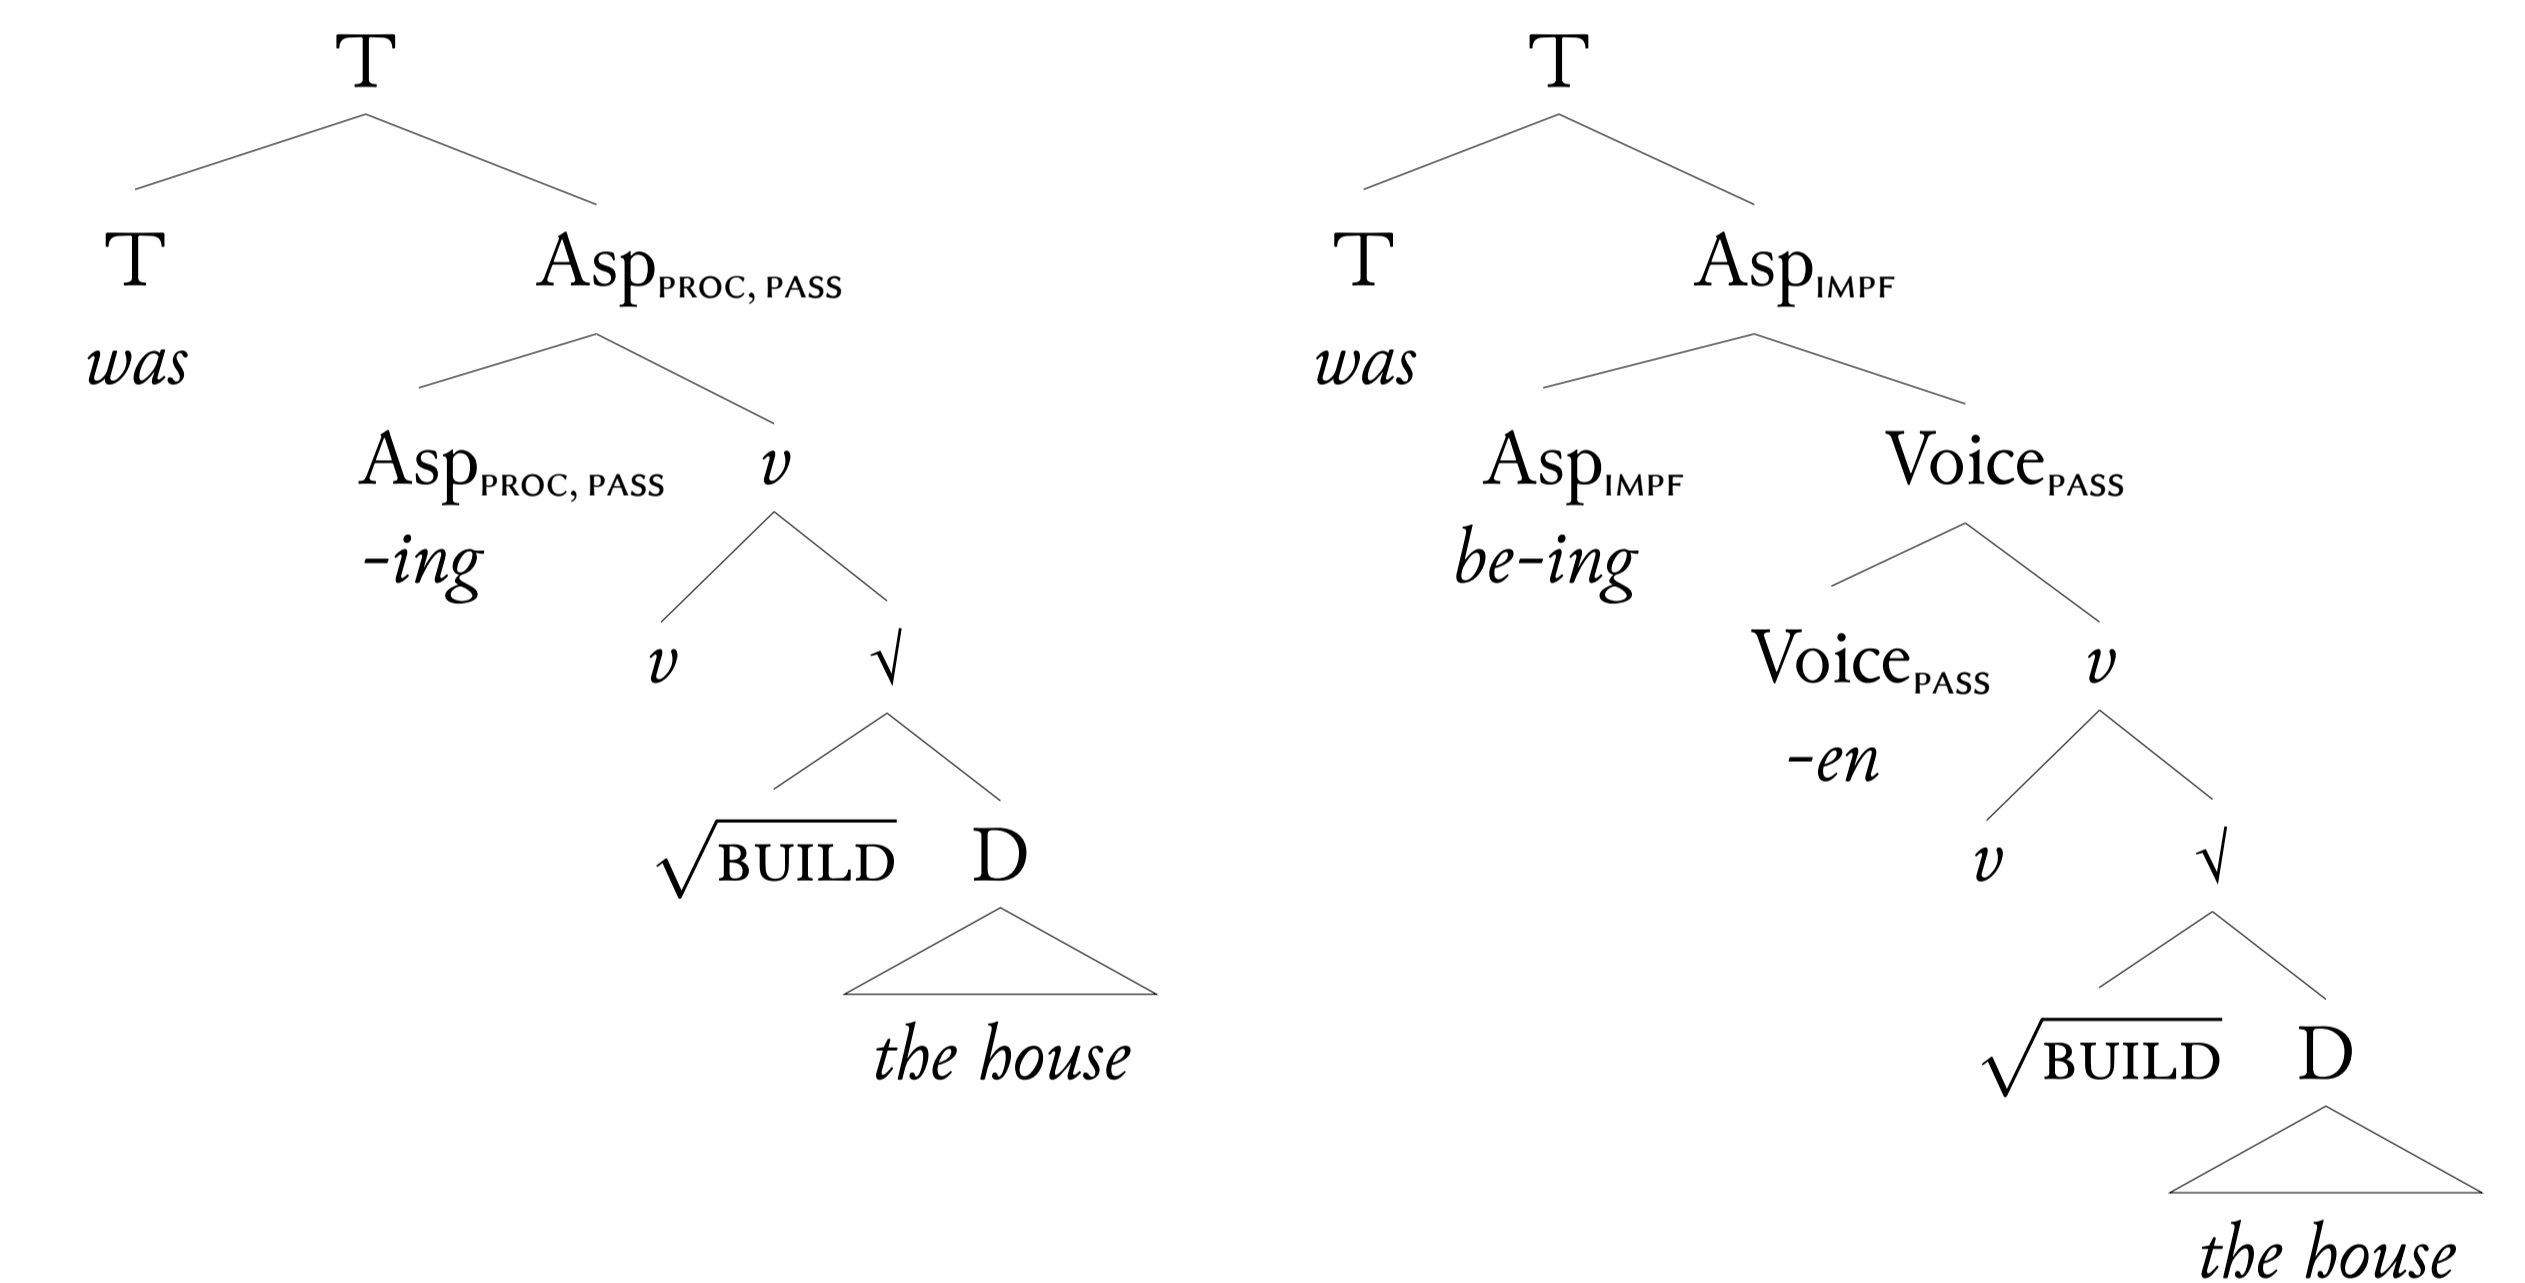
T

T
was

$Asp_{PROC, PASS}$

$Asp_{PROC, PASS}$
-ing

$v$

$v$

$\sqrt{}$

$\sqrt{BUILD}$

D

the house

T

T
was

$Asp_{IMPF}$

$Asp_{IMPF}$
be-ing

$Voice_{PASS}$

$Voice_{PASS}$
-en

$v$

$v$

$\sqrt{}$

$\sqrt{BUILD}$

D

the house